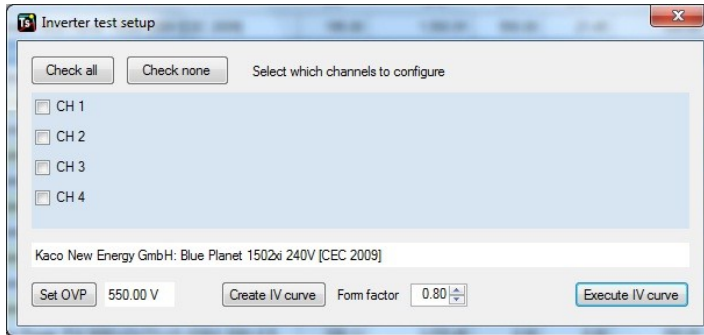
Inverter test setup

Check all
Check none
Select which channels to configure

CH 1
CH 2
CH 3
CH 4

Kaco New Energy GmbH: Blue Planet 1502xi 240V [CEC 2009]

Set OVP
550.00 V
Create IV curve
Form factor
0.80
Execute IV curve